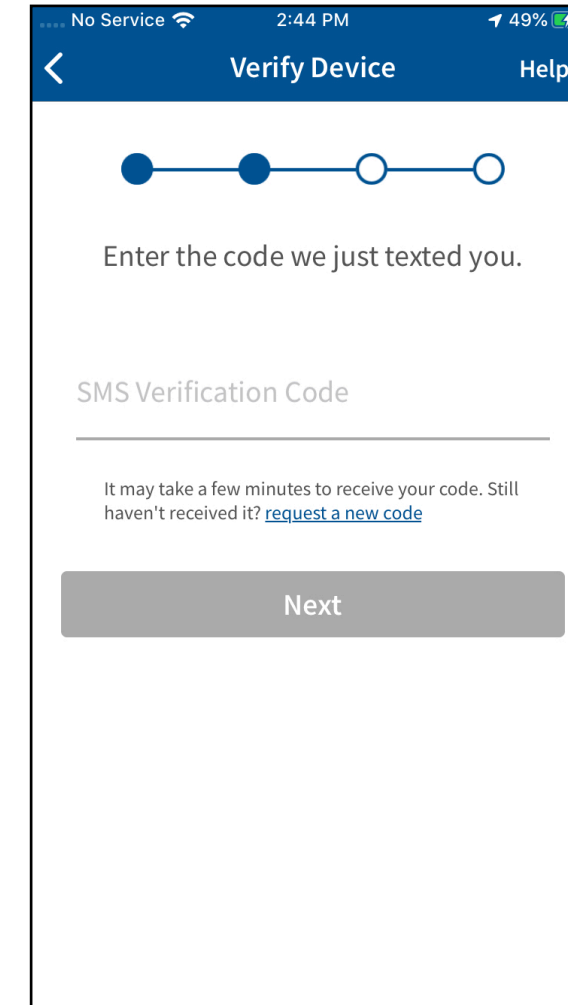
No Service 2:44 PM 49%

Verify Device Help

Enter the code we just texted you.

SMS Verification Code

It may take a few minutes to receive your code. Still haven't received it? request a new code

Next